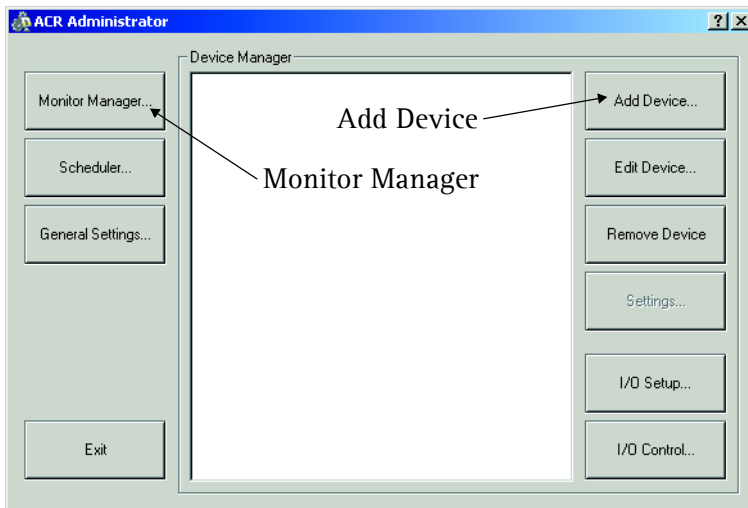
ACR Administrator

?

Device Manager

Monitor Manager...

Scheduler...

General Settings...

Exit

Add Device

Monitor Manager

Add Device...

Edit Device...

Remove Device

Settings...

I/O Setup...

I/O Control...